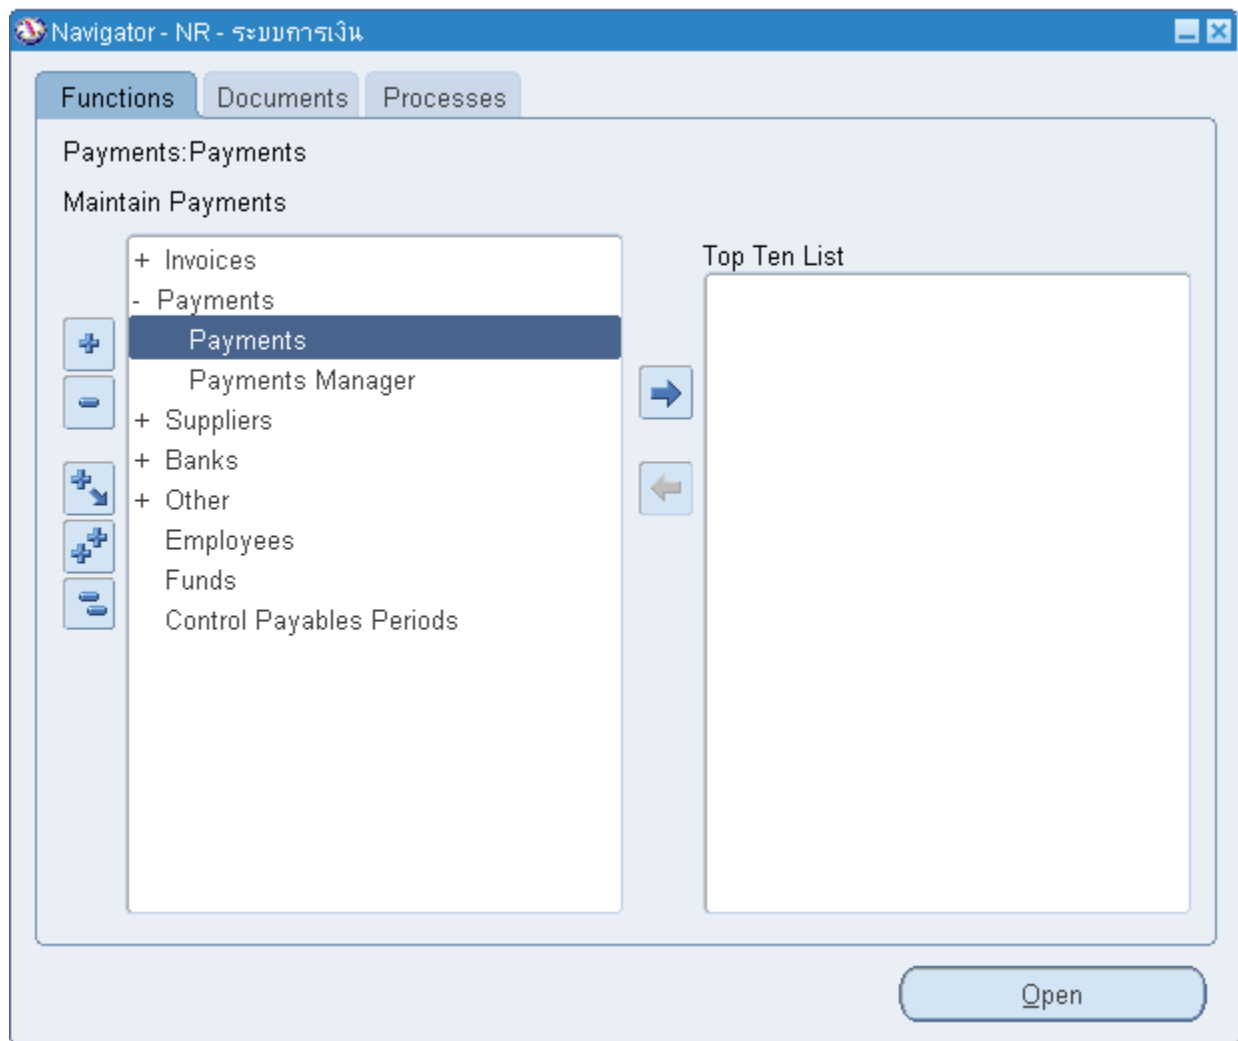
Navigator - NR - ระบบการเงิน

Functions | Documents | Processes

Payments:Payments

Maintain Payments

+ Invoices
- Payments
Payments
Payments Manager
+ Suppliers
+ Banks
+ Other
Employees
Funds
Control Payables Periods

Top Ten List

Open